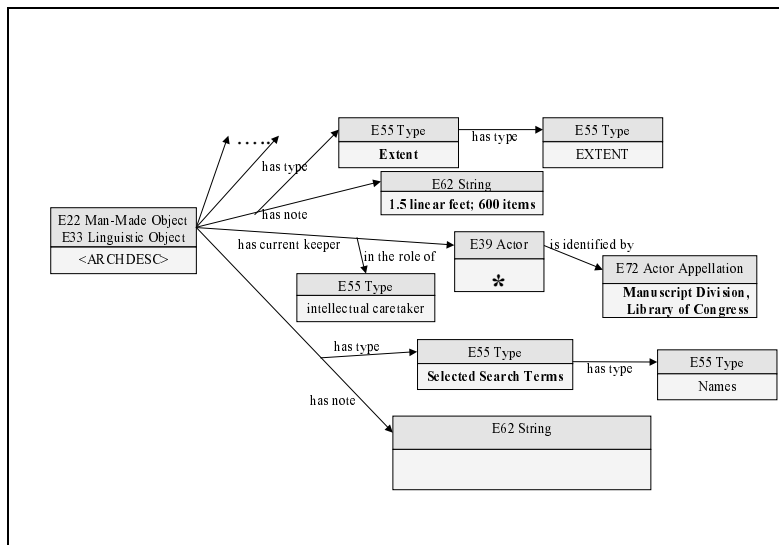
E22 Man-Made Object
E33 Linguistic Object
<ARCHDESC>

.....

has type

E55 Type
Extent

has type

E55 Type
EXTENT

has note

E62 String
1.5 linear feet; 600 items

has current keeper

in the role of

E55 Type
intellectual caretaker

E39 Actor
*

is identified by

E72 Actor Appellation
Manuscript Division, Library of Congress

has type

E55 Type
Selected Search Terms

has type

E55 Type
Names

has note

E62 String